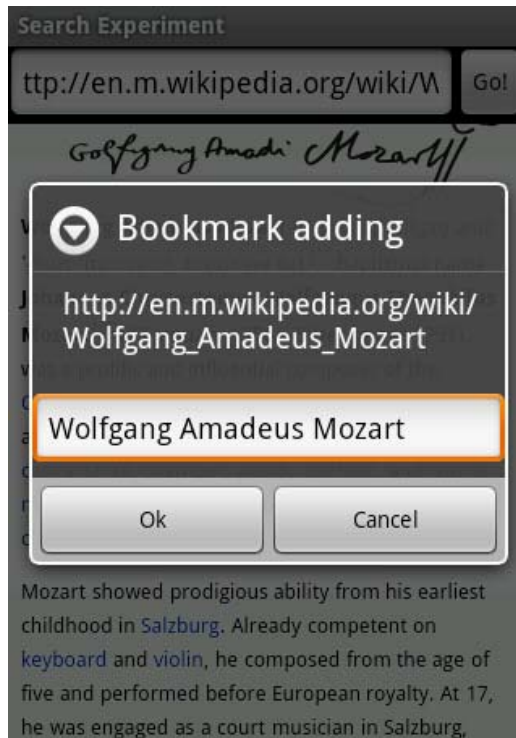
Search Experiment

ttp://en.m.wikipedia.org/wiki/W

Go!

Wolfgang Amadè Mozart

Bookmark adding

http://en.m.wikipedia.org/wiki/Wolfgang_Amadeus_Mozart

Wolfgang Amadeus Mozart

Ok

Cancel

Mozart showed prodigious ability from his earliest childhood in Salzburg. Already competent on keyboard and violin, he composed from the age of five and performed before European royalty. At 17, he was engaged as a court musician in Salzburg,